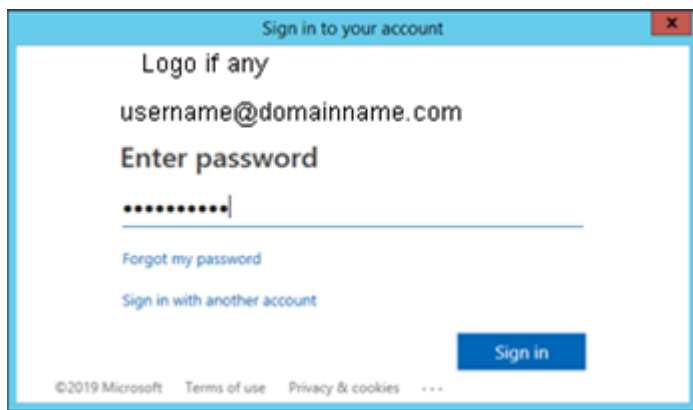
Sign in to your account

x

Logo if any

username@domainname.com

Enter password

••••••••••

Forgot my password

Sign in with another account

Sign in

©2019 Microsoft Terms of use Privacy & cookies ···